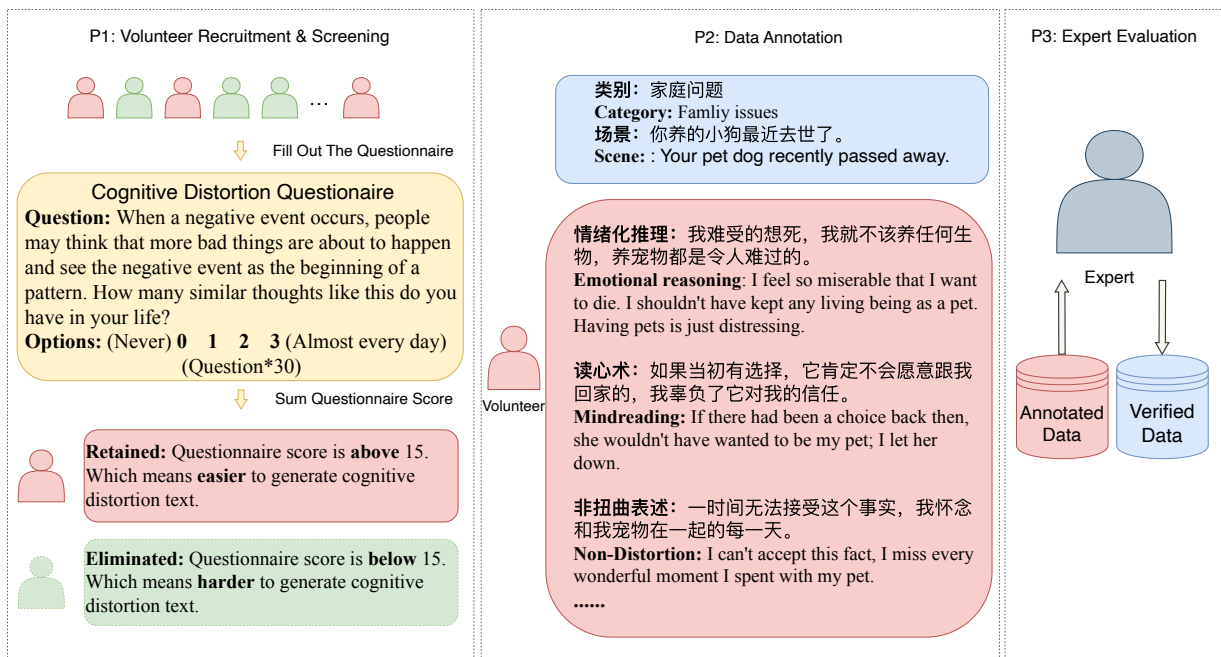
P1: Volunteer Recruitment & Screening

...

Fill Out The Questionnaire

Cognitive Distortion Questionaire
**Question:** When a negative event occurs, people may think that more bad things are about to happen and see the negative event as the beginning of a pattern. How many similar thoughts like this do you have in your life?
**Options:** (Never) **0 1 2 3** (Almost every day)
(Question*30)

Sum Questionnaire Score

**Retained:** Questionnaire score is **above** 15. Which means **easier** to generate cognitive distortion text.

**Eliminated:** Questionnaire score is **below** 15. Which means **harder** to generate cognitive distortion text.

P2: Data Annotation

类别：家庭问题
**Category:** Famliy issues
场景：你养的小狗最近去世了。
**Scene:** : Your pet dog recently passed away.

Volunteer

情绪化推理：我难受的想死，我就不该养任何生物，养宠物都是令人难过的。
**Emotional reasoning**: I feel so miserable that I want to die. I shouldn't have kept any living being as a pet. Having pets is just distressing.

读心术：如果当初有选择，它肯定不会愿意跟我回家的，我辜负了它对我的信任。
**Mindreading:** If there had been a choice back then, she wouldn't have wanted to be my pet; I let her down.

非扭曲表述：一时间无法接受这个事实，我怀念和我宠物在一起的每一天。
**Non-Distortion:** I can't accept this fact, I miss every wonderful moment I spent with my pet.
**......**

P3: Expert Evaluation

Expert

Annotated Data

Verified Data